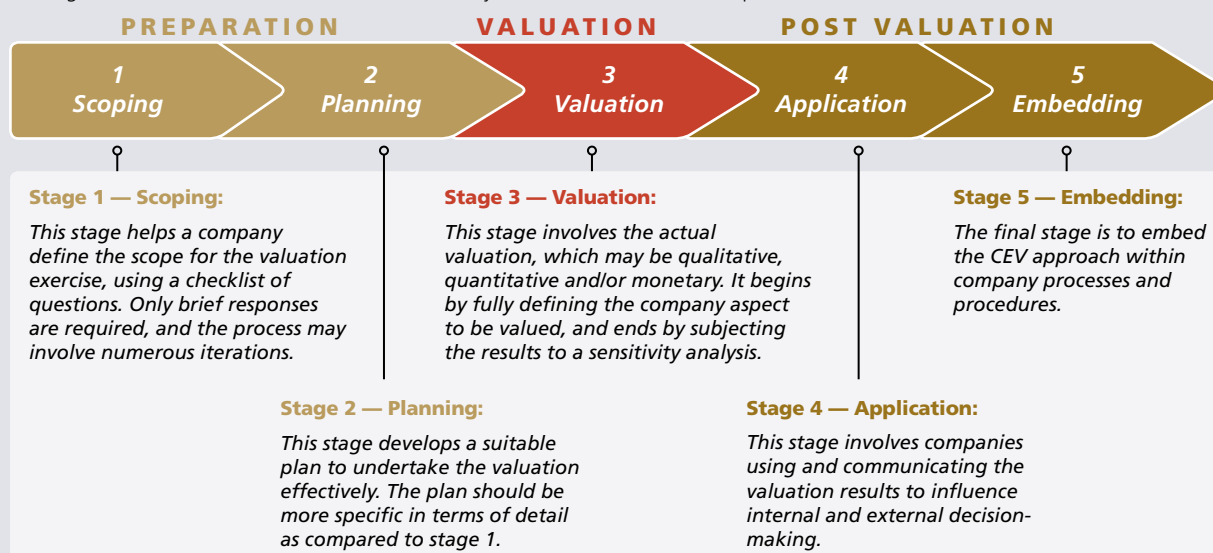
PREPARATION

VALUATION

POST VALUATION

1
Scoping

2
Planning

3
Valuation

4
Application

5
Embedding

Stage 1 — Scoping:

This stage helps a company define the scope for the valuation exercise, using a checklist of questions. Only brief responses are required, and the process may involve numerous iterations.

Stage 3 — Valuation:

This stage involves the actual valuation, which may be qualitative, quantitative and/or monetary. It begins by fully defining the company aspect to be valued, and ends by subjecting the results to a sensitivity analysis.

Stage 5 — Embedding:

The final stage is to embed the CEV approach within company processes and procedures.

Stage 2 — Planning:

This stage develops a suitable plan to undertake the valuation effectively. The plan should be more specific in terms of detail as compared to stage 1.

Stage 4 — Application:

This stage involves companies using and communicating the valuation results to influence internal and external decision-making.